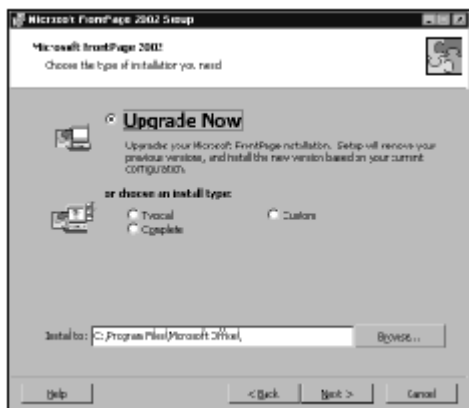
Microsoft FrontPage 2002 Setup

Microsoft FrontPage 2002
Choose the type of installation you need

Upgrade Now

Upgrade your Microsoft FrontPage installation. Setup will remove your previous versions, and install the new version based on your current configuration.

or choose an install type:

Typical
Complete
Custom

Install to: C:\Program Files\Microsoft Office\

Browse...

Help
< Back
Next >
Cancel